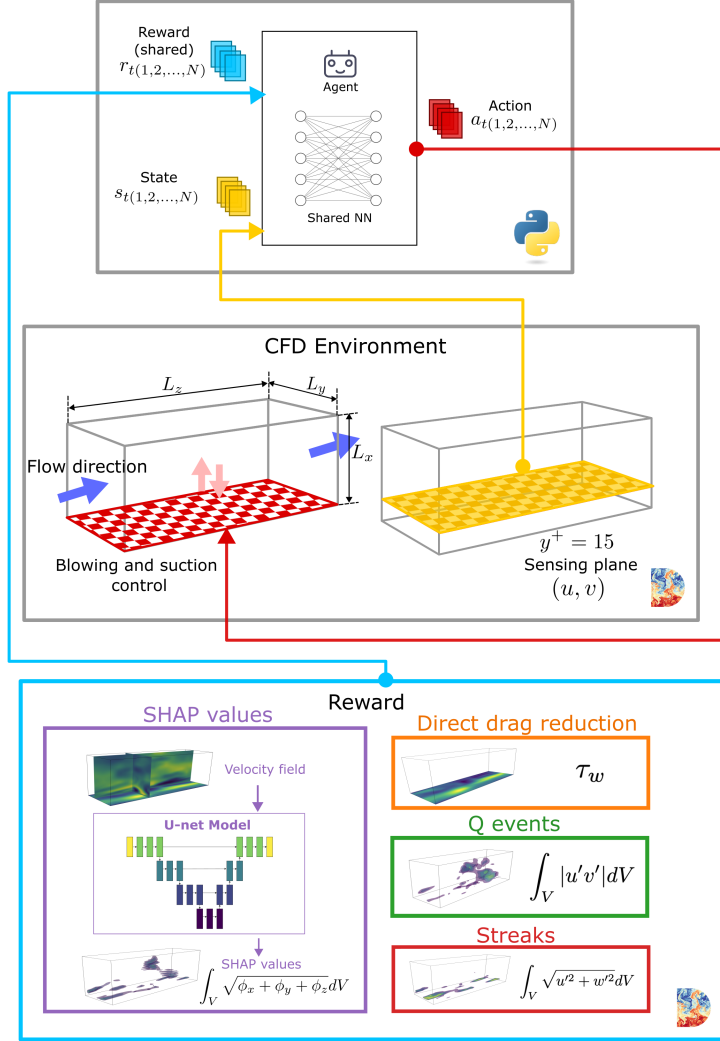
Reward (shared)
$r_{t(1,2,\ldots,N)}$

Agent

Action
$a_{t(1,2,\ldots,N)}$

State
$s_{t(1,2,\ldots,N)}$

Shared NN

CFD Environment

$L_z$

$L_y$

$L_x$

Flow direction

Blowing and suction control

$y^+ = 15$
Sensing plane
$(u, v)$

Reward

SHAP values

Velocity field

U-net Model

SHAP values

$\int_V \sqrt{\phi_x + \phi_y + \phi_z} dV$

Direct drag reduction

$\tau_w$

Q events

$\int_V |u'v'| dV$

Streaks

$\int_V \sqrt{u'^2 + w'^2} dV$